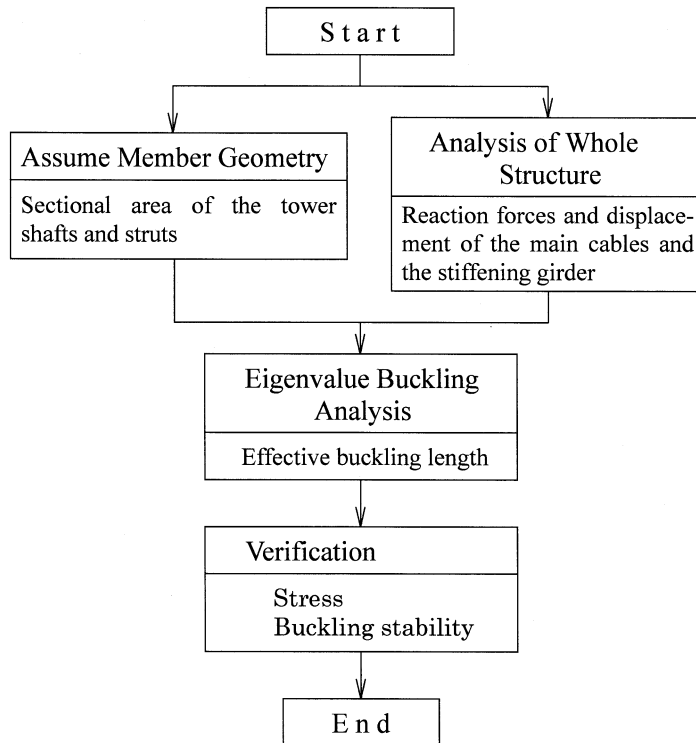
Start

Assume Member Geometry

Sectional area of the tower shafts and struts

Analysis of Whole Structure

Reaction forces and displacement of the main cables and the stiffening girder

Eigenvalue Buckling Analysis

Effective buckling length

Verification

Stress
Buckling stability

End